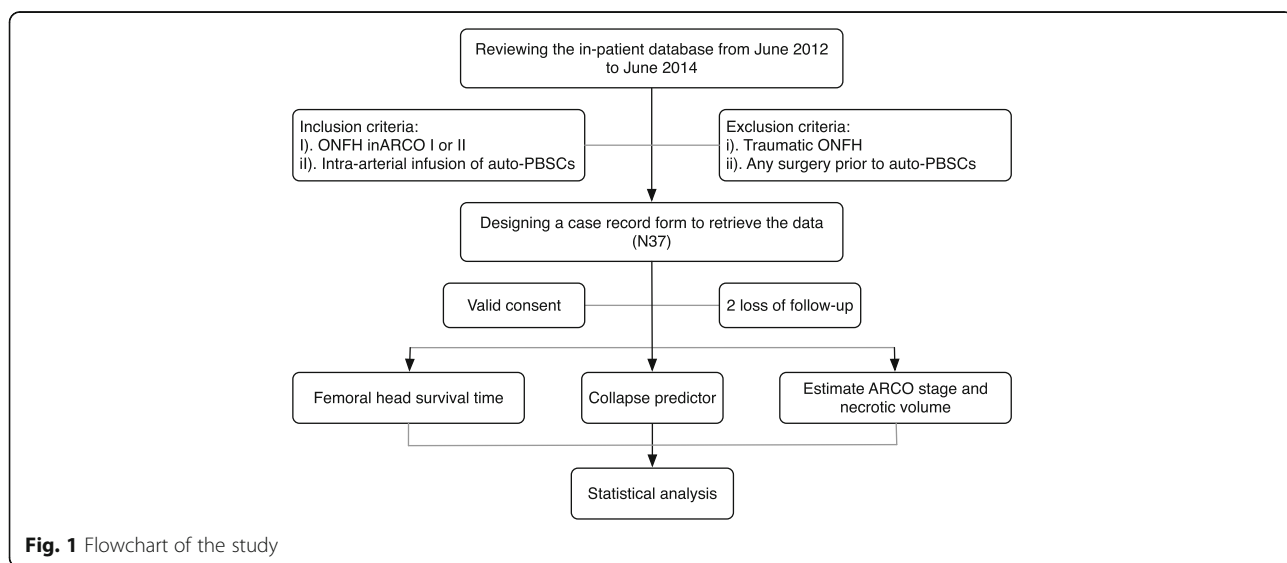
Reviewing the in-patient database from June 2012 to June 2014

Inclusion criteria:
I). ONFH inARCO I or II
iI). Intra-arterial infusion of auto-PBSCs

Exclusion criteria:
i). Traumatic ONFH
ii). Any surgery prior to auto-PBSCs

Designing a case record form to retrieve the data (N37)

Valid consent

2 loss of follow-up

Femoral head survival time

Collapse predictor

Estimate ARCO stage and necrotic volume

Statistical analysis

**Fig. 1** Flowchart of the study